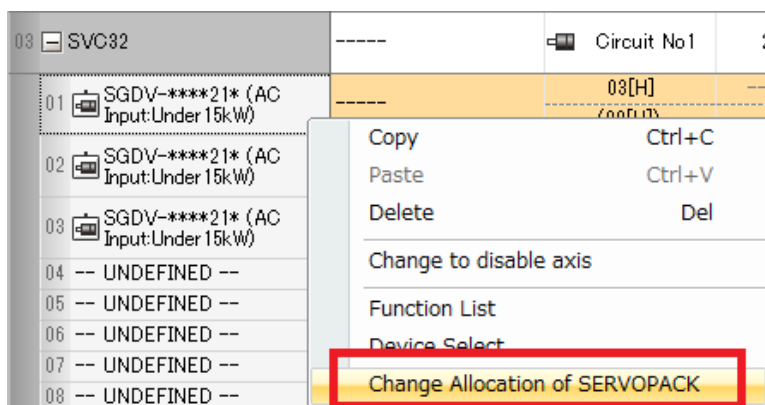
03 SVC32 ----- Circuit No1 2

01 SGDV-****21* (AC Input:Under 15kW) ----- 03[H] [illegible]

02 SGDV-****21* (AC Input:Under 15kW)

03 SGDV-****21* (AC Input:Under 15kW)

04 -- UNDEFINED --

05 -- UNDEFINED --

06 -- UNDEFINED --

07 -- UNDEFINED --

08 -- UNDEFINED --

Copy Ctrl+C
Paste Ctrl+V
Delete Del
Change to disable axis
Function List
Device Select
Change Allocation of SERVOPACK